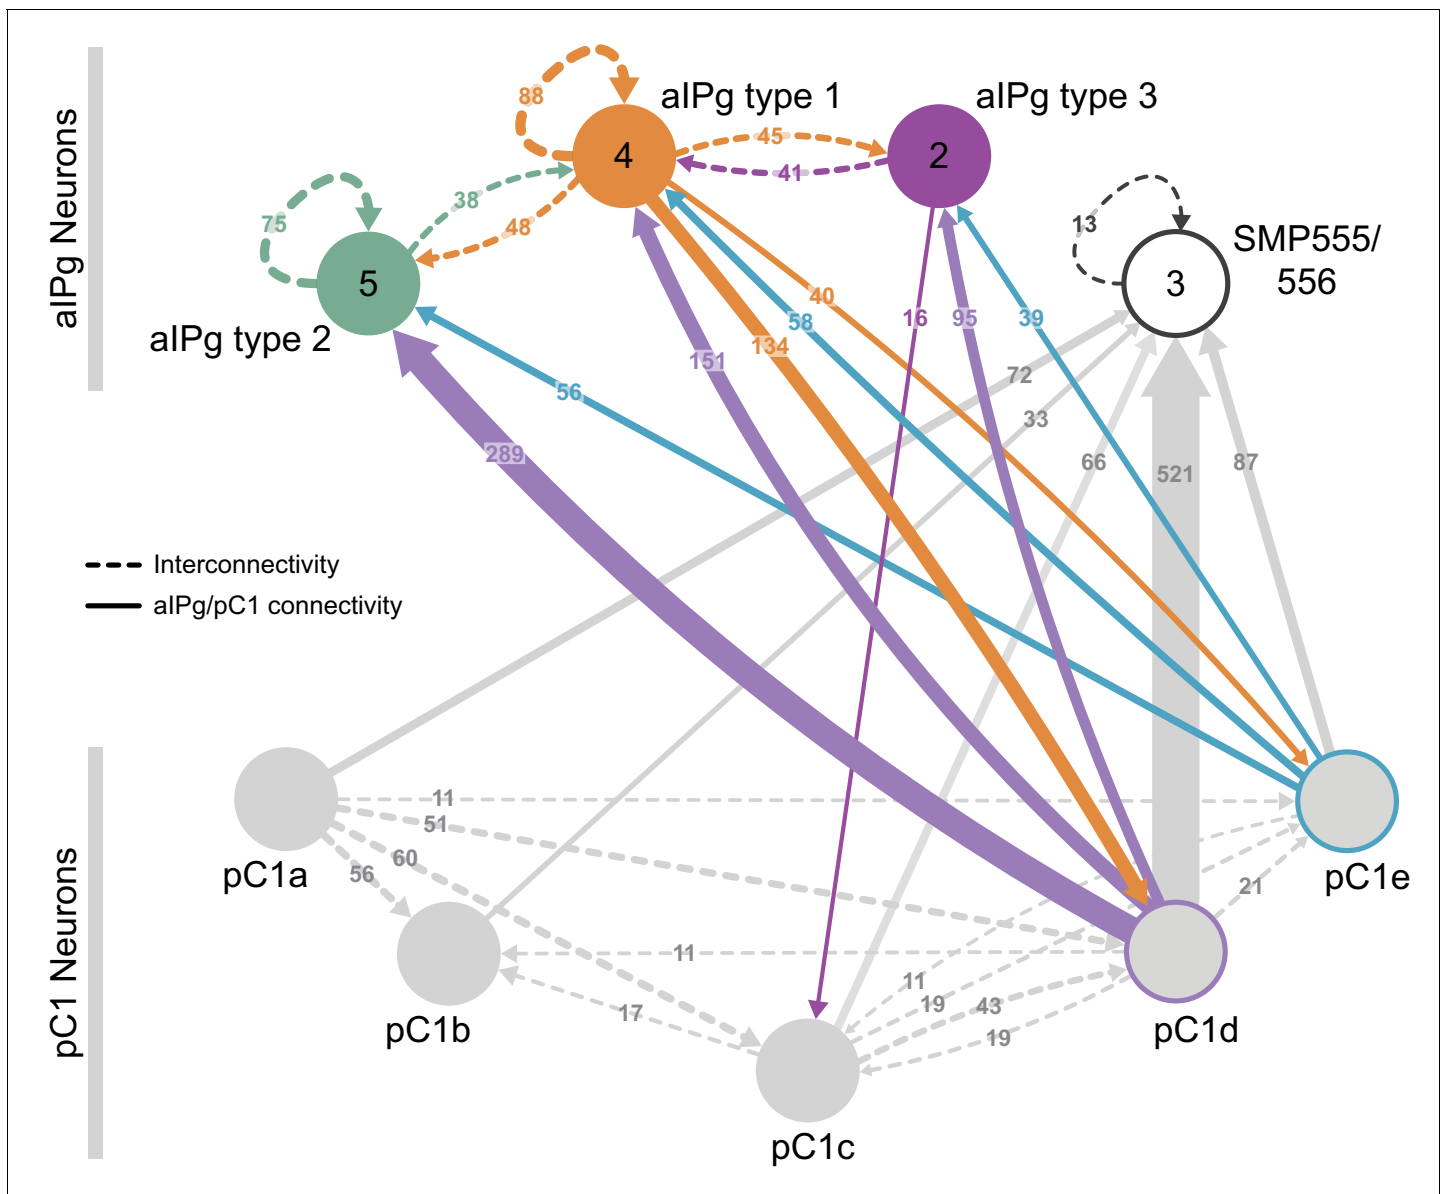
aIPg Neurons

88

aIPg type 1

aIPg type 3

4

45

2

41

75

38

5

48

13

SMP555/ 556

3

aIPg type 2

40

58

16

95

39

151

134

56

72

33

289

66

521

87

Interconnectivity

aIPg/pC1 connectivity

11

51

pC1a

60

56

pC1e

21

pC1b

11

17

11

19

43

19

pC1d

pC1 Neurons

pC1c